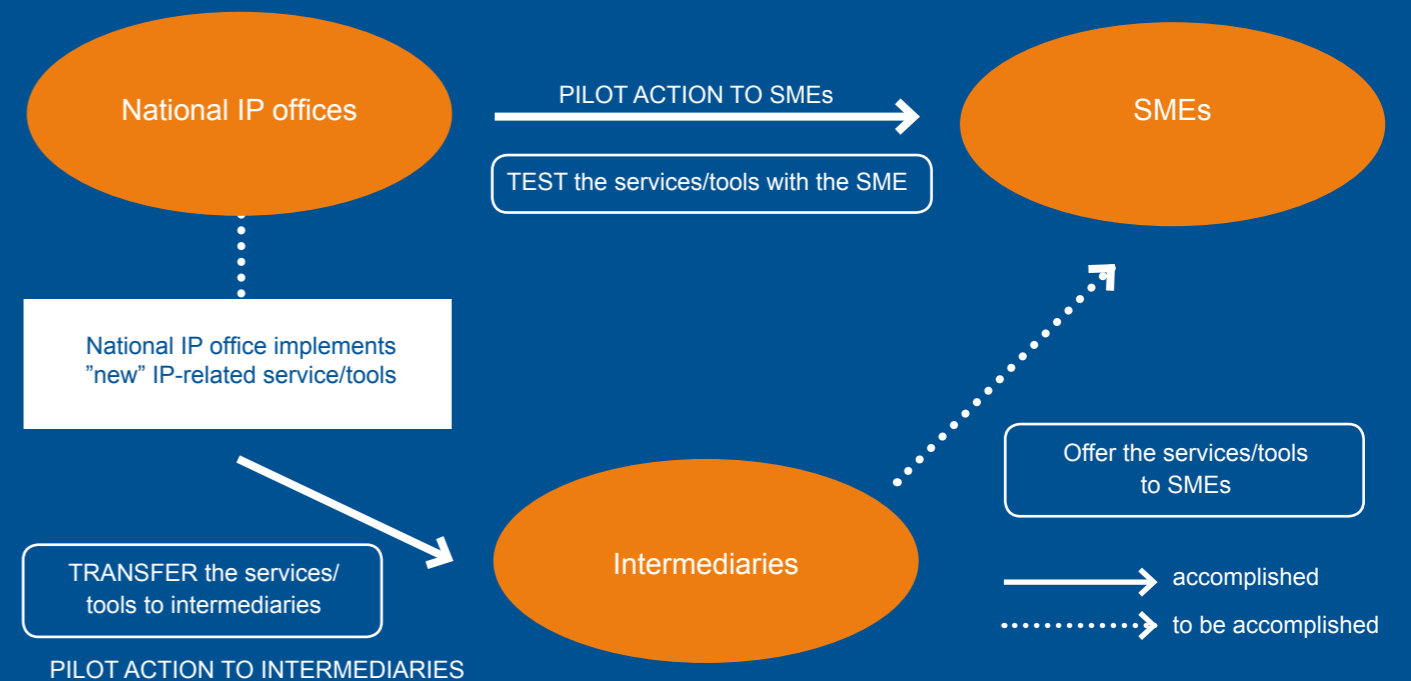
National IP offices

PILOT ACTION TO SMEs

SMEs

TEST the services/tools with the SME

National IP office implements ”new” IP-related service/tools

Offer the services/tools to SMEs

Intermediaries

TRANSFER the services/ tools to intermediaries

accomplished

to be accomplished

PILOT ACTION TO INTERMEDIARIES